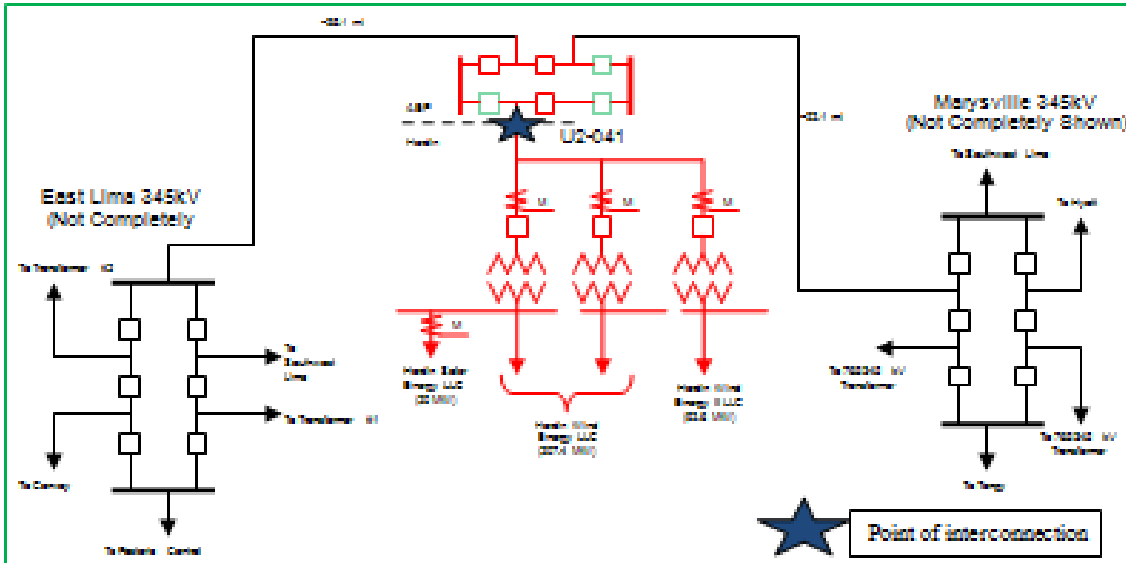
~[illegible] mi

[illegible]

Hardin

U2-041

~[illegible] mi

Marysville 345kV
(Not Completely Shown)

To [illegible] Line

To Hyatt

East Lima 345kV
(Not Completely

To Transformer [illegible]

M

M

M

M

To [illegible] Line

To Transformer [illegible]

To Convoy

Hardin Solar Energy LLC ([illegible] MW)

Hardin Wind Energy LLC ([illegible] MW)

Hardin Wind Energy II LLC ([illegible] MW)

To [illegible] kV Transformer

To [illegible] kV Transformer

To Tangy

To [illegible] Central

Point of interconnection